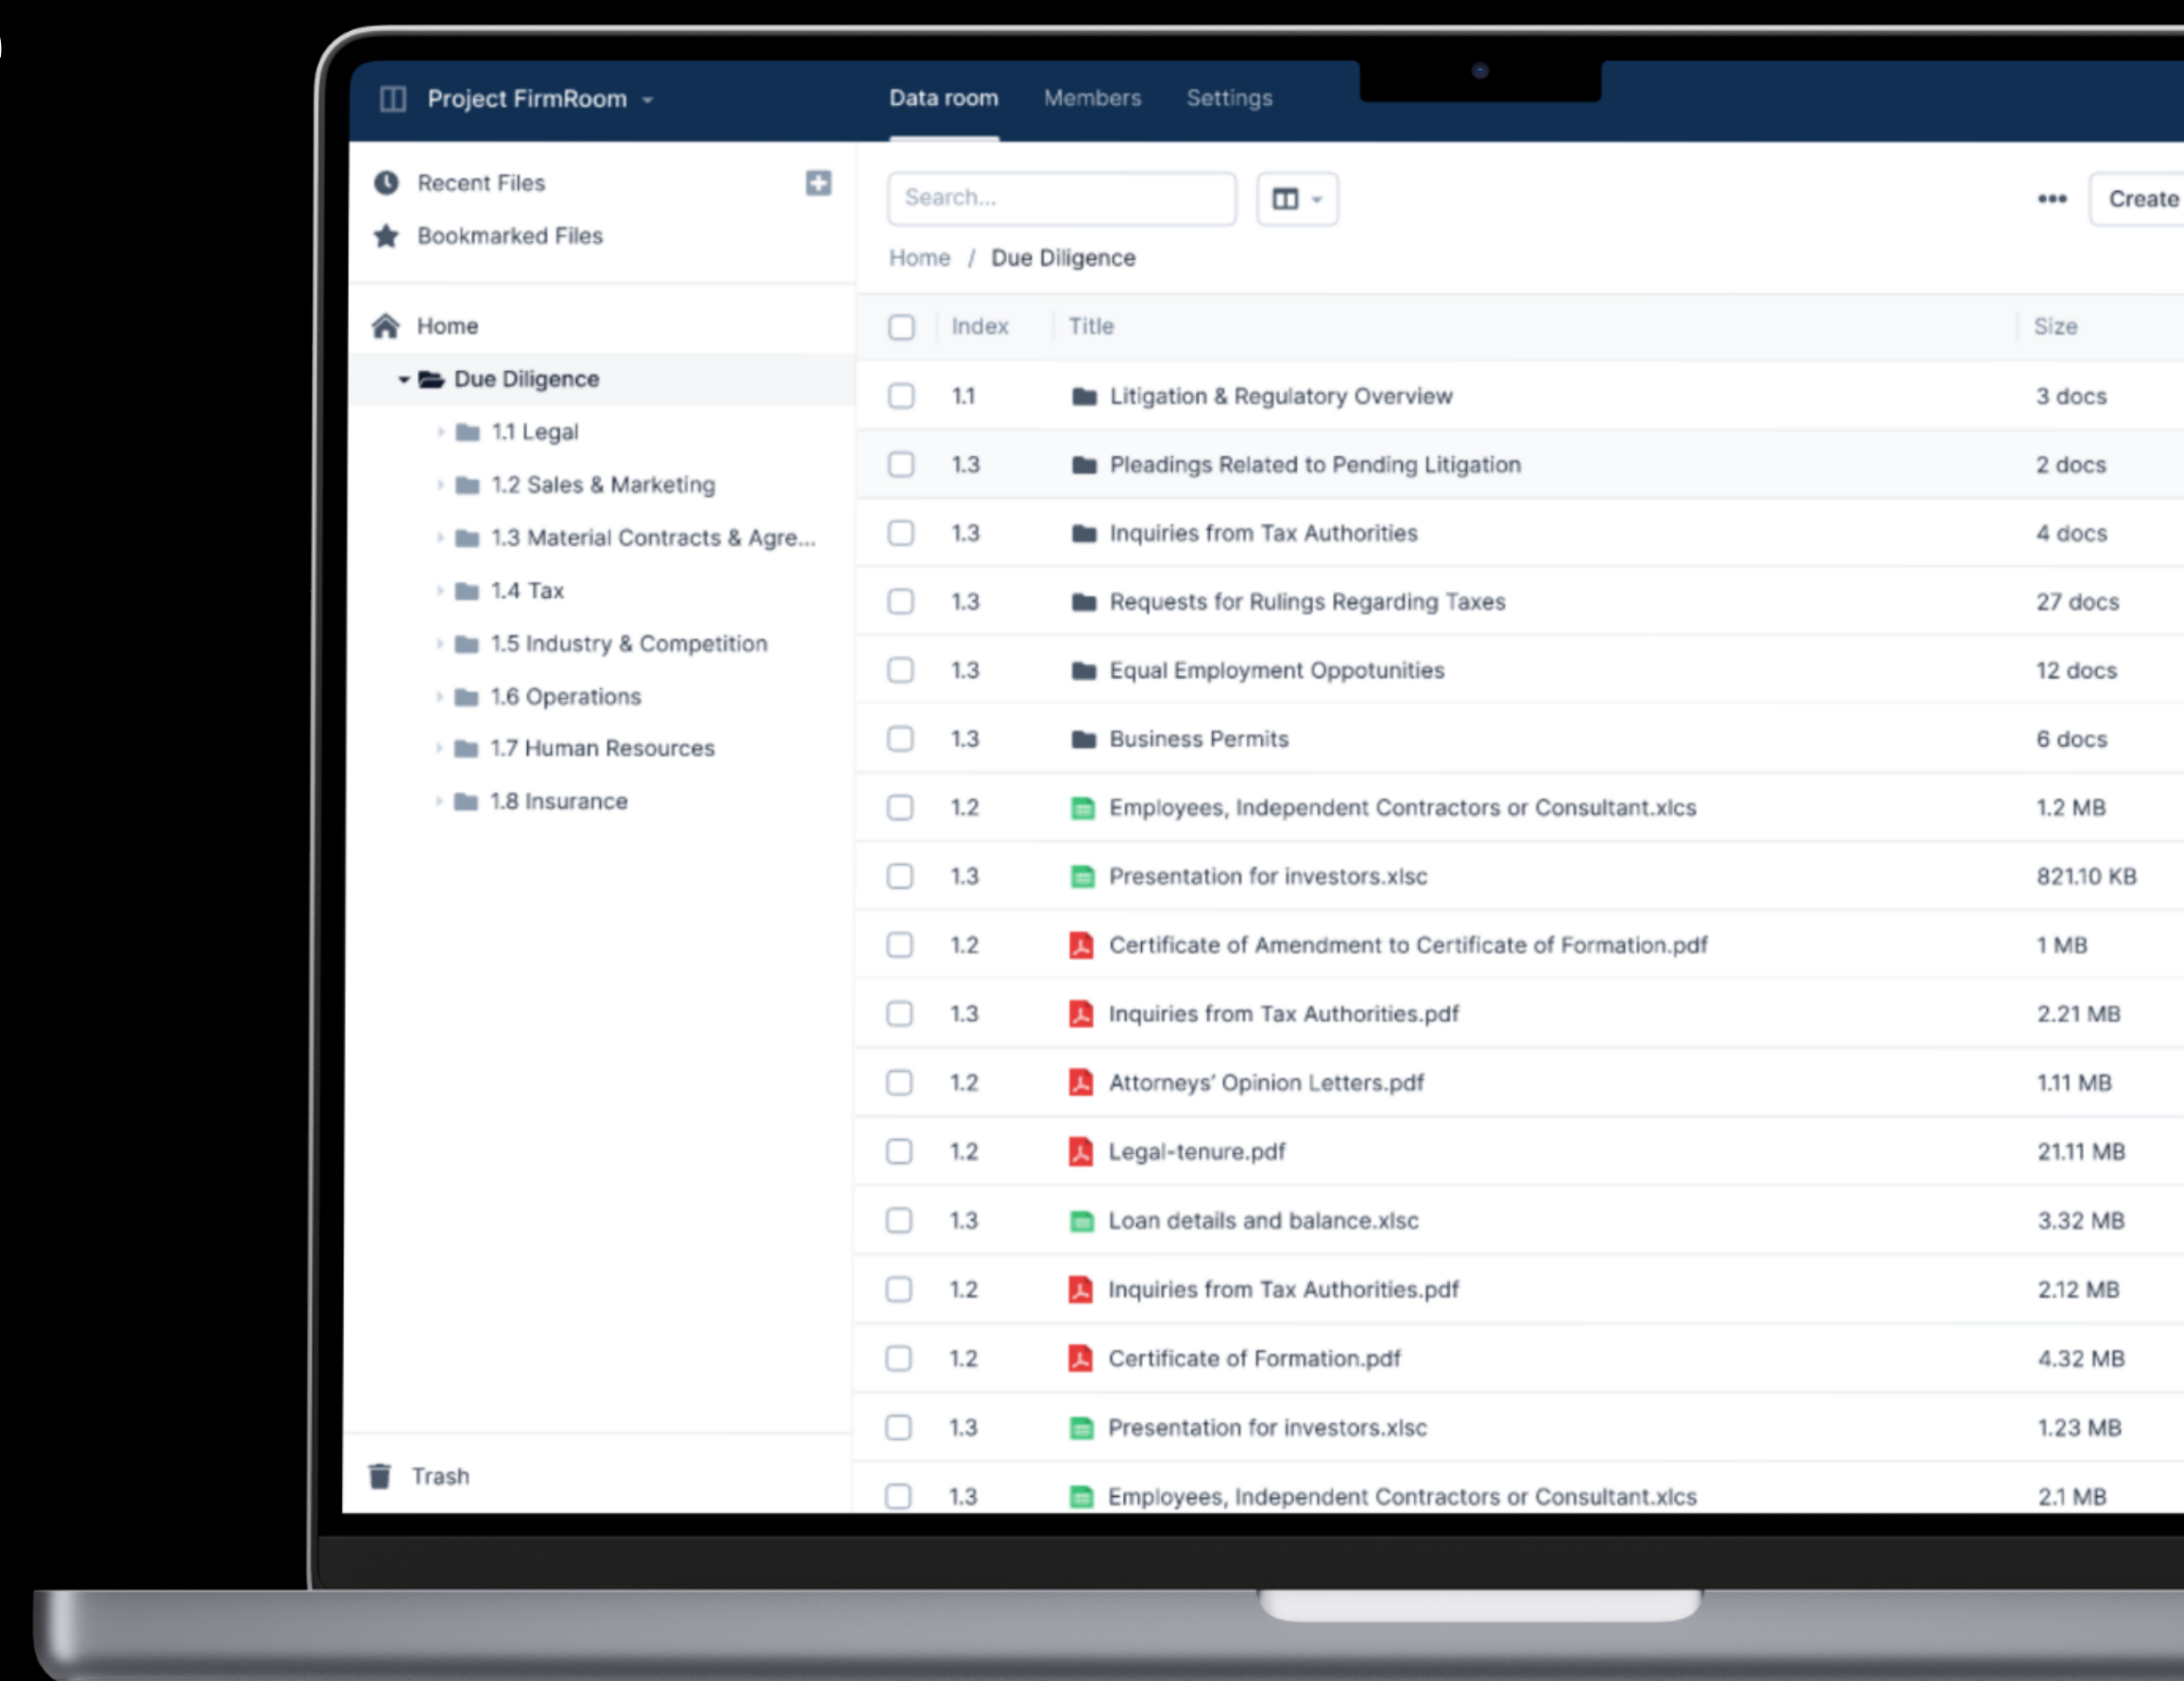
Project FirmRoom

Data room Members Settings

Recent Files

Bookmarked Files

Home

Due Diligence

1.1 Legal

1.2 Sales & Marketing

1.3 Material Contracts & Agre...

1.4 Tax

1.5 Industry & Competition

1.6 Operations

1.7 Human Resources

1.8 Insurance

Trash

Search...

Create

Home / Due Diligence

| | Index | Title | Size |
|---|---|---|---|
| | 1.1 | Litigation & Regulatory Overview | 3 docs |
| | 1.3 | Pleadings Related to Pending Litigation | 2 docs |
| | 1.3 | Inquiries from Tax Authorities | 4 docs |
| | 1.3 | Requests for Rulings Regarding Taxes | 27 docs |
| | 1.3 | Equal Employment Oppotunities | 12 docs |
| | 1.3 | Business Permits | 6 docs |
| | 1.2 | Employees, Independent Contractors or Consultant.xlcs | 1.2 MB |
| | 1.3 | Presentation for investors.xlsc | 821.10 KB |
| | 1.2 | Certificate of Amendment to Certificate of Formation.pdf | 1 MB |
| | 1.3 | Inquiries from Tax Authorities.pdf | 2.21 MB |
| | 1.2 | Attorneys' Opinion Letters.pdf | 1.11 MB |
| | 1.2 | Legal-tenure.pdf | 21.11 MB |
| | 1.3 | Loan details and balance.xlsc | 3.32 MB |
| | 1.2 | Inquiries from Tax Authorities.pdf | 2.12 MB |
| | 1.2 | Certificate of Formation.pdf | 4.32 MB |
| | 1.3 | Presentation for investors.xlsc | 1.23 MB |
| | 1.3 | Employees, Independent Contractors or Consultant.xlcs | 2.1 MB |